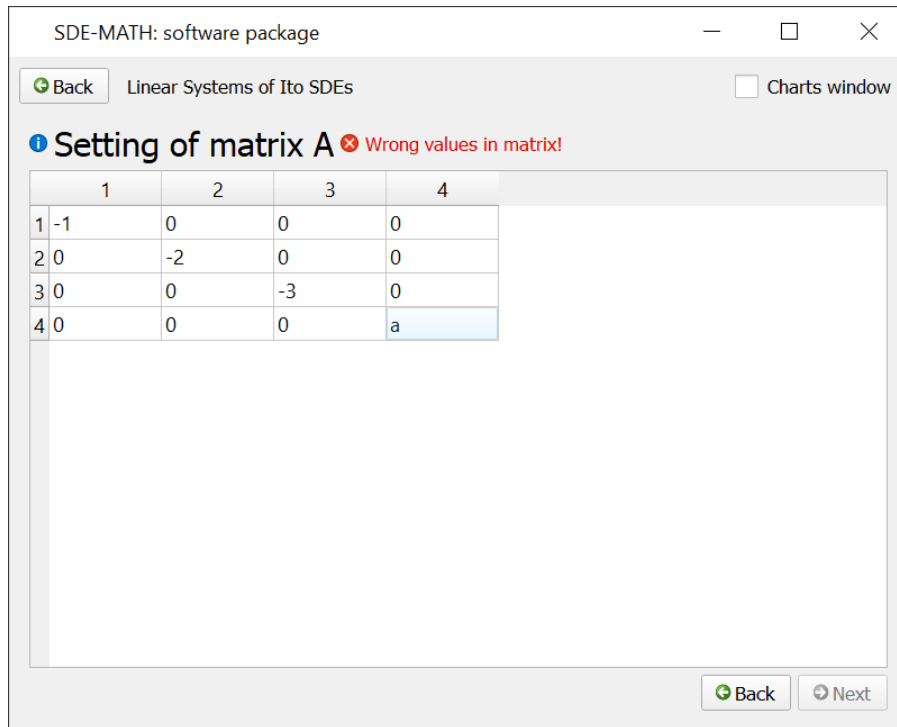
SDE-MATH: software package

Back Linear Systems of Ito SDEs Charts window

Setting of matrix A Wrong values in matrix!

| | 1 | 2 | 3 | 4 |
|---|---|---|---|---|
| 1 | -1 | 0 | 0 | 0 |
| 2 | 0 | -2 | 0 | 0 |
| 3 | 0 | 0 | -3 | 0 |
| 4 | 0 | 0 | 0 | a |

Back Next